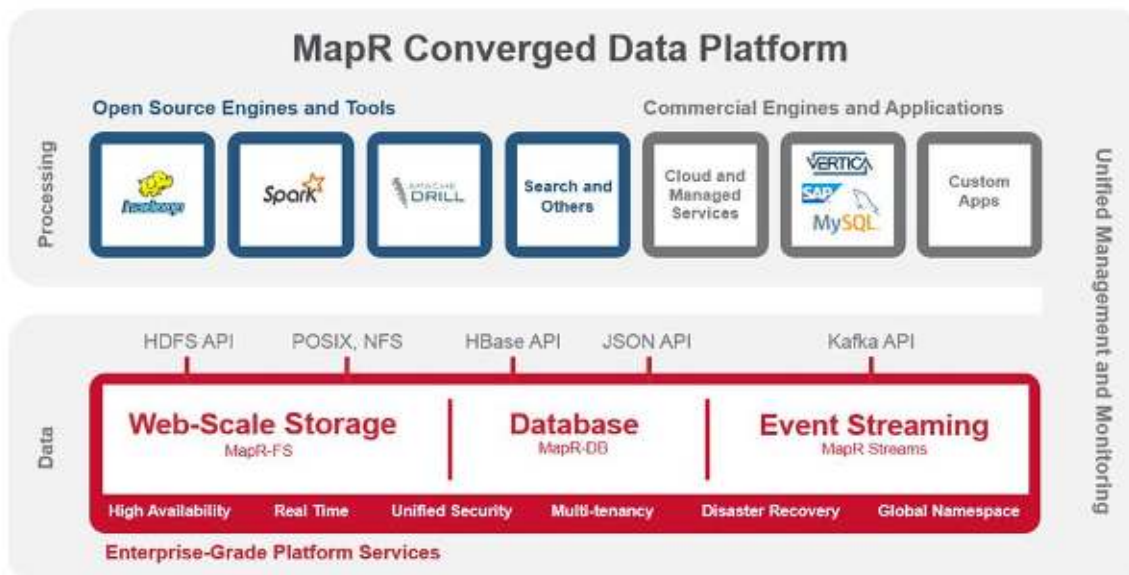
MapR Converged Data Platform

Processing

Open Source Engines and Tools

hadoop

Spark

APACHE DRILL

Search and Others

Commercial Engines and Applications

Cloud and Managed Services

VERTICA
SAP
MySQL

Custom Apps

Unified Management and Monitoring

Data

HDFS API
POSIX, NFS
HBase API
JSON API
Kafka API

Web-Scale Storage
MapR-FS

Database
MapR-DB

Event Streaming
MapR Streams

High Availability
Real Time
Unified Security
Multi-tenancy
Disaster Recovery
Global Namespace

Enterprise-Grade Platform Services